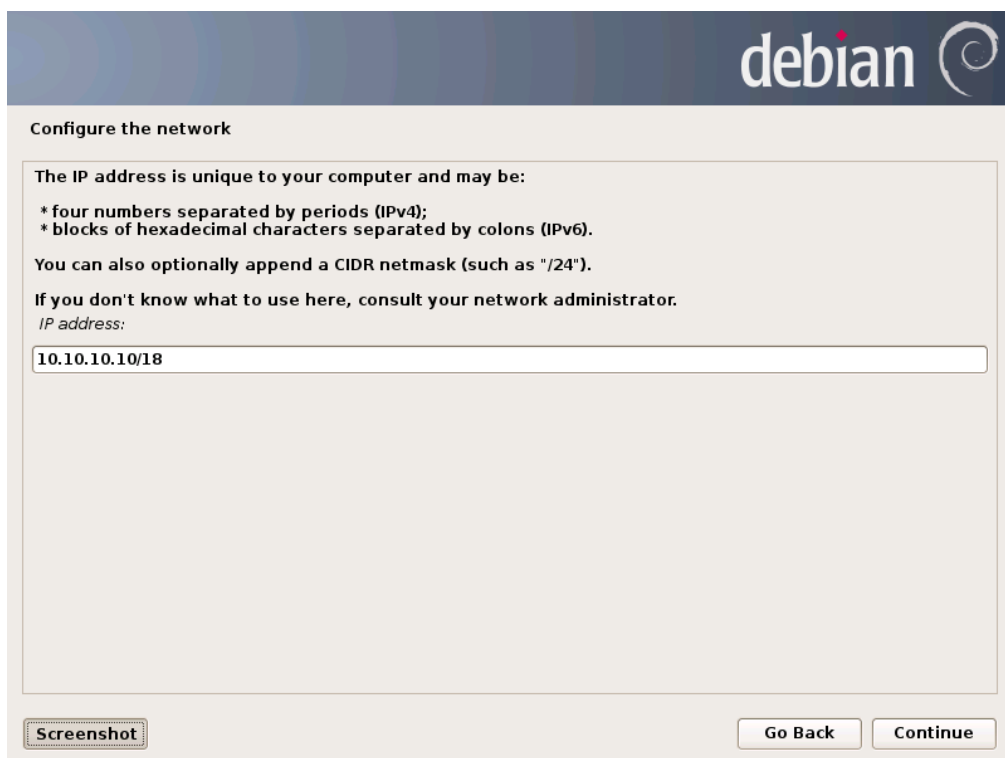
debian

Configure the network

The IP address is unique to your computer and may be:

* four numbers separated by periods (IPv4);
* blocks of hexadecimal characters separated by colons (IPv6).

You can also optionally append a CIDR netmask (such as "/24").

If you don't know what to use here, consult your network administrator.

IP address:

10.10.10.10/18

Screenshot

Go Back

Continue